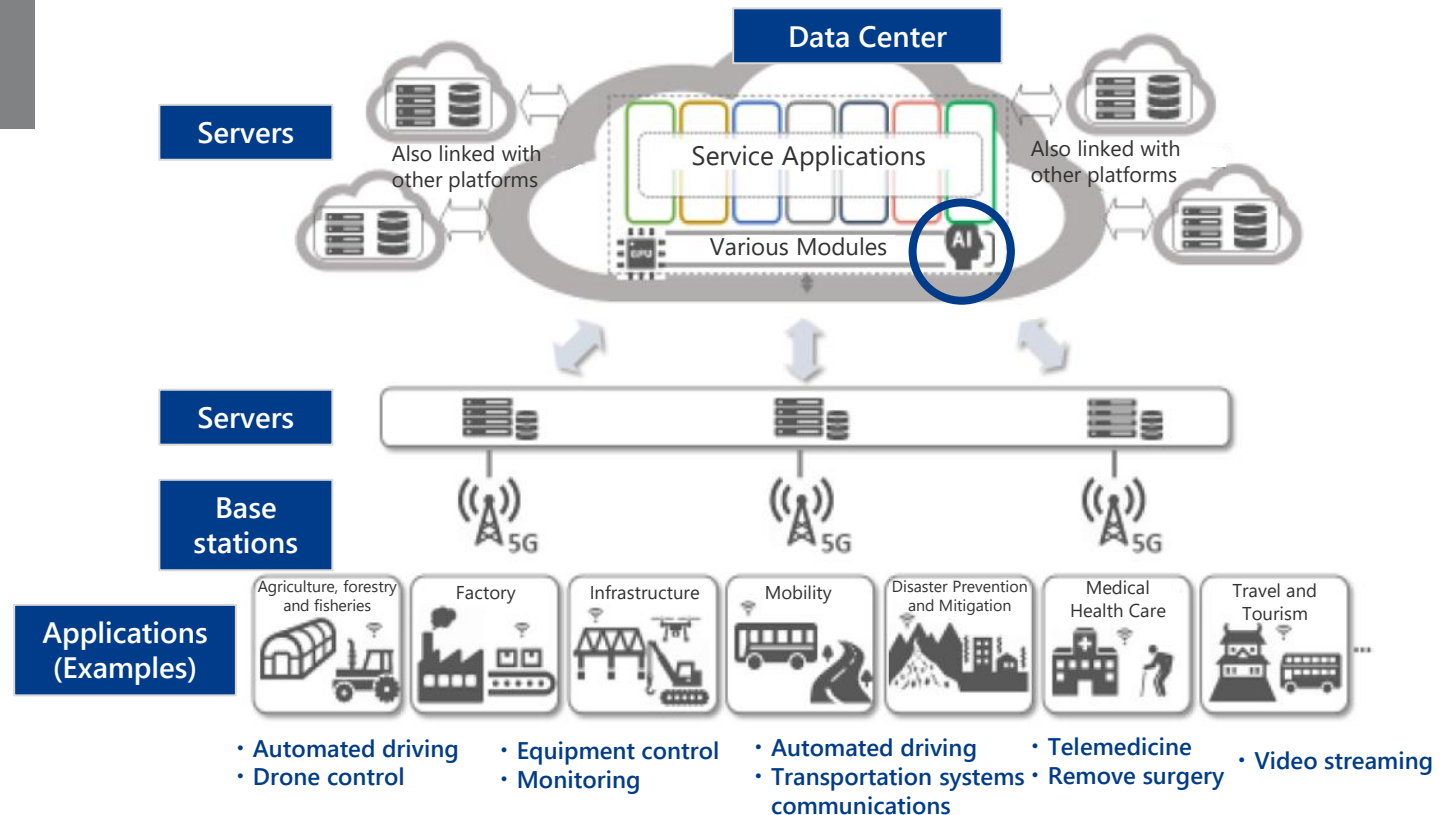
Data Center

Servers

Also linked with other platforms

Service Applications

Various Modules

GPU

AI

Also linked with other platforms

Servers

Base stations

5G

5G

5G

Applications (Examples)

Agriculture, forestry and fisheries

Factory

Infrastructure

Mobility

Disaster Prevention and Mitigation

Medical Health Care

Travel and Tourism

...

・Automated driving
・Drone control

・Equipment control
・Monitoring

・Automated driving
・Transportation systems communications

・Telemedicine
・Remove surgery

・Video streaming